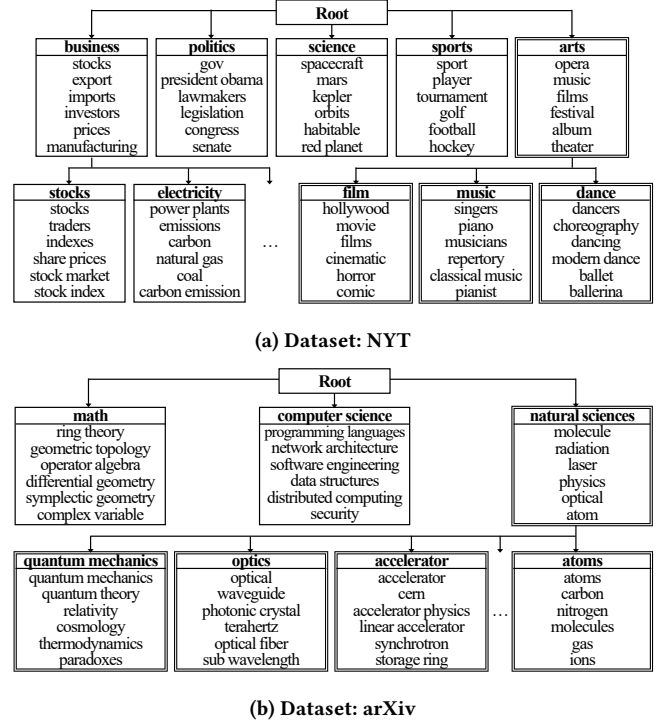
Root

business
stocks
export
imports
investors
prices
manufacturing

politics
gov
president obama
lawmakers
legislation
congress
senate

science
spacecraft
mars
kepler
orbits
habitable
red planet

sports
sport
player
tournament
golf
football
hockey

arts
opera
music
films
festival
album
theater

stocks
stocks
traders
indexes
share prices
stock market
stock index

electricity
power plants
emissions
carbon
natural gas
coal
carbon emission

…

film
hollywood
movie
films
cinematic
horror
comic

music
singers
piano
musicians
repertory
classical music
pianist

dance
dancers
choreography
dancing
modern dance
ballet
ballerina

(a) Dataset: NYT

Root

math
ring theory
geometric topology
operator algebra
differential geometry
symplectic geometry
complex variable

computer science
programming languages
network architecture
software engineering
data structures
distributed computing
security

natural sciences
molecule
radiation
laser
physics
optical
atom

quantum mechanics
quantum mechanics
quantum theory
relativity
cosmology
thermodynamics
paradoxes

optics
optical
waveguide
photonic crystal
terahertz
optical fiber
sub wavelength

accelerator
accelerator
cern
accelerator physics
linear accelerator
synchrotron
storage ring

…

atoms
atoms
carbon
nitrogen
molecules
gas
ions

(b) Dataset: arXiv